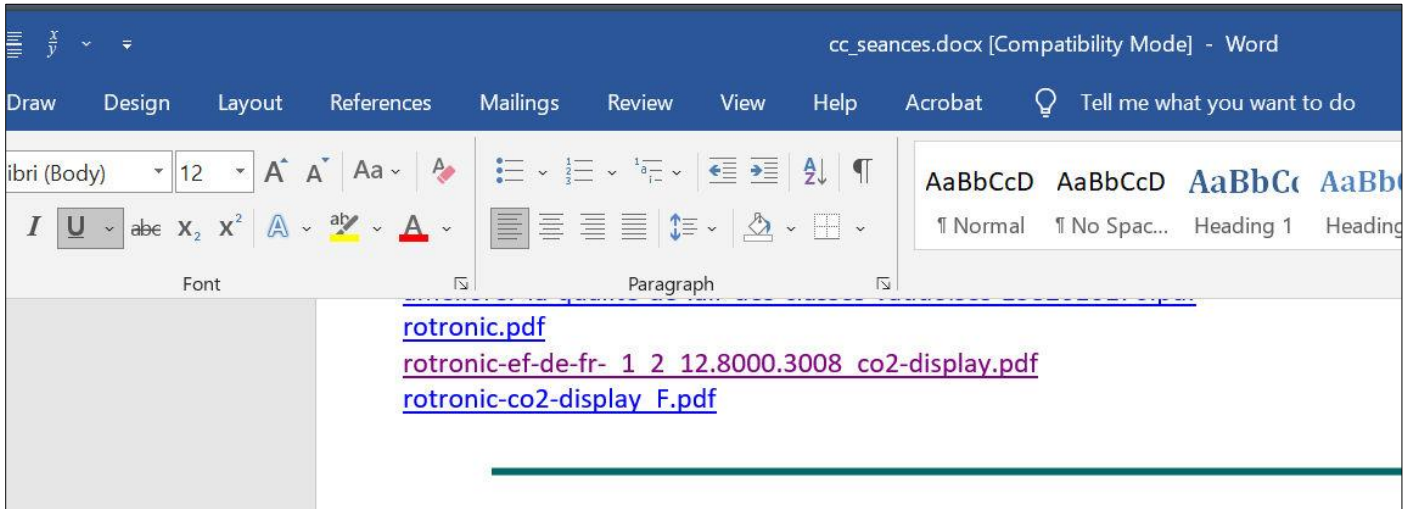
cc_seances.docx [Compatibility Mode] - Word

Draw Design Layout References Mailings Review View Help Acrobat Tell me what you want to do

ibri (Body) 12

AaBbCcD AaBbCcD AaBbCc AaBb
¶ Normal ¶ No Spac... Heading 1 Heading

Font

Paragraph

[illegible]
rotronic.pdf
rotronic-ef-de-fr- 1 2 12.8000.3008 co2-display.pdf
rotronic-co2-display F.pdf